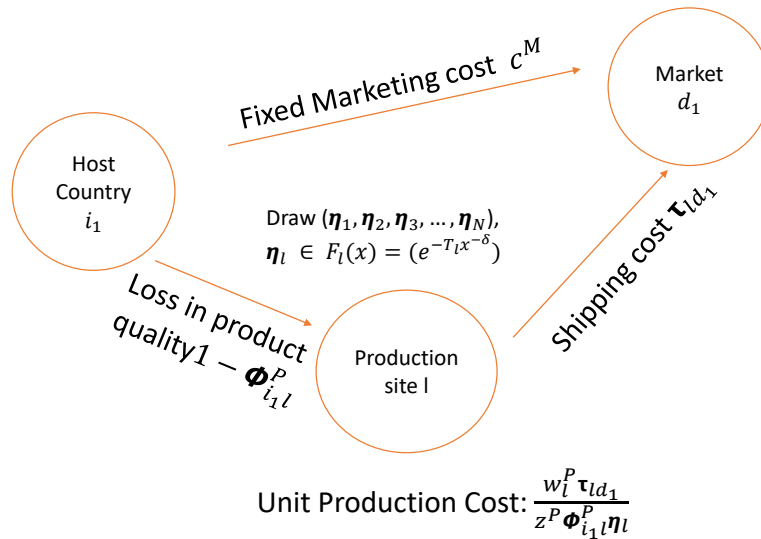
Fixed Marketing cost $c^M$

Market $d_1$

Host Country $i_1$

Draw $(\boldsymbol{\eta}_1, \boldsymbol{\eta}_2, \boldsymbol{\eta}_3, \ldots, \boldsymbol{\eta}_N)$, $\boldsymbol{\eta}_l \in F_l(x) = (e^{-T_l x^{-\delta}})$

Shipping cost $\boldsymbol{\tau}_{ld_1}$

Loss in product quality$1 - \boldsymbol{\phi}^P_{i_1 l}$

Production site l

Unit Production Cost: $\frac{w^P_l \boldsymbol{\tau}_{ld_1}}{z^P \boldsymbol{\phi}^P_{i_1 l} \boldsymbol{\eta}_l}$